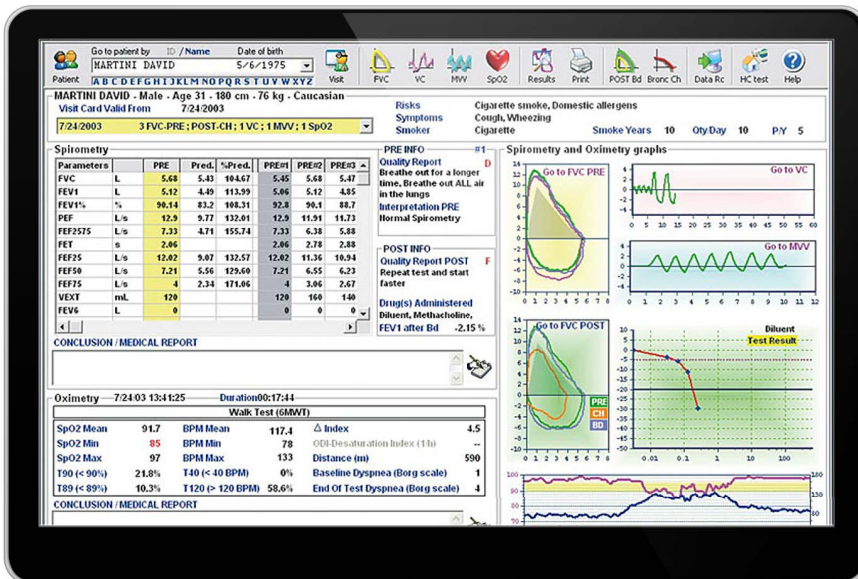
Patient Go to patient by ID / Name Date of birth
MARTINI DAVID 5/6/1975
A B C D E F G H I J K L M N O P Q R S T U V W X Y Z
Visit FVC VC MVV SpO2 Results Print POST Bd Bronc Ch Data Rc HC test Help

MARTINI DAVID - Male - Age 31 - 180 cm - 76 kg - Caucasian
Visit Card Valid From 7/24/2003
7/24/2003 3 FVC-PRE ; POST-CH ; 1 VC ; 1 MVV ; 1 SpO2

Risks Cigarette smoke, Domestic allergens
Symptoms Cough, Wheezing
Smoker Cigarette Smoke Years 10 Qty/Day 10 P/Y 5

Spirometry

| Parameters | | PRE | Pred. | %Pred. | PRE#1 | PRE#2 | PRE#3 |
|---|---|---|---|---|---|---|---|
| FVC | L | 5.68 | 5.43 | 104.67 | 5.45 | 5.68 | 5.47 |
| FEV1 | L | 5.12 | 4.49 | 113.99 | 5.06 | 5.12 | 4.85 |
| FEV1% | % | 90.14 | 83.2 | 108.31 | 92.8 | 90.1 | 88.7 |
| PEF | L/s | 12.9 | 9.77 | 132.01 | 12.9 | 11.91 | 11.73 |
| FEF2575 | L/s | 7.33 | 4.71 | 155.74 | 7.33 | 6.38 | 5.88 |
| FET | s | 2.06 | | | 2.06 | 2.78 | 2.88 |
| FEF25 | L/s | 12.02 | 9.07 | 132.57 | 12.02 | 11.36 | 10.94 |
| FEF50 | L/s | 7.21 | 5.56 | 129.60 | 7.21 | 6.55 | 6.23 |
| FEF75 | L/s | 4 | 2.34 | 171.06 | 4 | 3.06 | 2.67 |
| VEXT | mL | 120 | | | 120 | 160 | 140 |
| FEV6 | L | 0 | | | 0 | 0 | 0 |

PRE INFO #1
Quality Report D
Breathe out for a longer time, Breathe out ALL air in the lungs
Interpretation PRE
Normal Spirometry

POST INFO
Quality Report POST F
Repeat test and start faster
Drug(s) Administered
Diluent, Methacholine,
FEV1 after Bd -2.15 %

CONCLUSION / MEDICAL REPORT

Spirometry and Oximetry graphs
Go to FVC PRE
Go to VC
Go to MVV
Go to FVC POST
PRE CH BD
Diluent
Test Result

Oximetry 7/24/03 13:41:25 Duration 00:17:44
Walk Test (6MWT)

| | | | | | |
|---|---|---|---|---|---|
| SpO2 Mean | 91.7 | BPM Mean | 117.4 | Δ Index | 4.5 |
| SpO2 Min | 85 | BPM Min | 78 | ODI-Desaturation Index (1/h) | -- |
| SpO2 Max | 97 | BPM Max | 133 | Distance (m) | 590 |
| T90 (< 90%) | 21.8% | T40 (< 40 BPM) | 0% | Baseline Dyspnea (Borg scale) | 1 |
| T89 (< 89%) | 10.3% | T120 (> 120 BPM) | 58.6% | End Of Test Dyspnea (Borg scale) | 4 |

CONCLUSION / MEDICAL REPORT